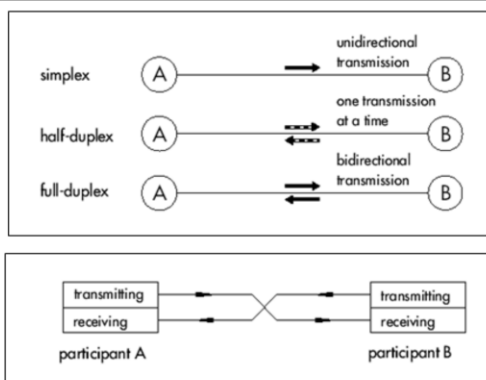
simplex
A
unidirectional transmission
B

half-duplex
A
one transmission at a time
B

full-duplex
A
bidirectional transmission
B

transmitting
receiving
participant A

transmitting
receiving
participant B